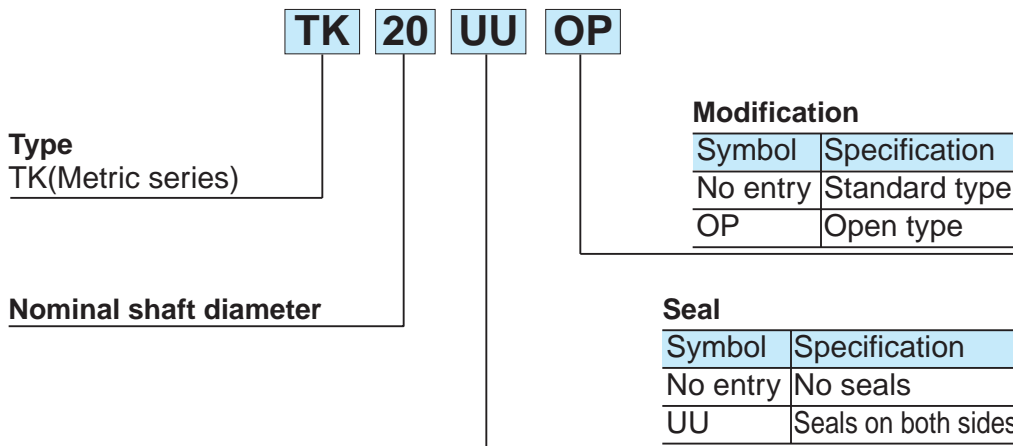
TK 20 UU OP

Type
TK(Metric series)

Nominal shaft diameter

Modification

| Symbol | Specification |
|---|---|
| No entry | Standard type |
| OP | Open type |

Seal

| Symbol | Specification |
|---|---|
| No entry | No seals |
| UU | Seals on both sides |